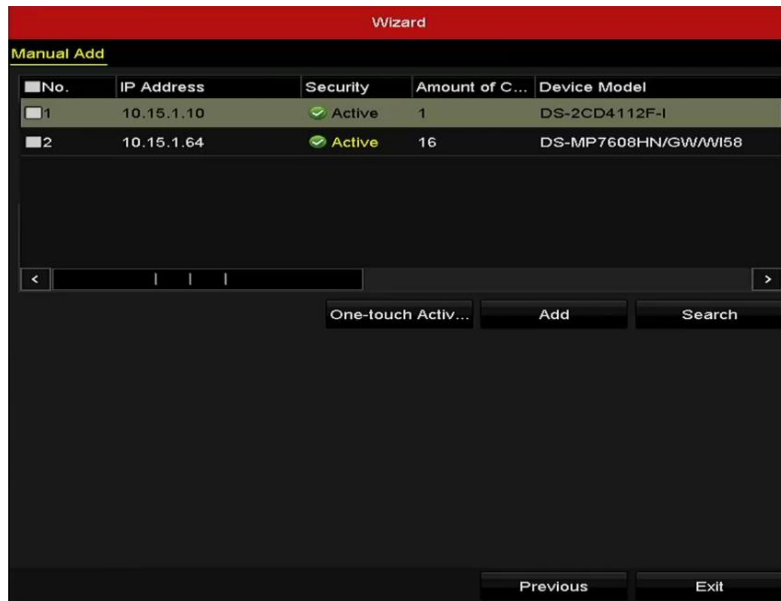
Wizard

Manual Add

| No. | IP Address | Security | Amount of C... | Device Model |
|---|---|---|---|---|
| 1 | 10.15.1.10 | Active | 1 | DS-2CD4112F-I |
| 2 | 10.15.1.64 | Active | 16 | DS-MP7608HN/GW/WI58 |

One-touch Activ... Add Search

Previous Exit